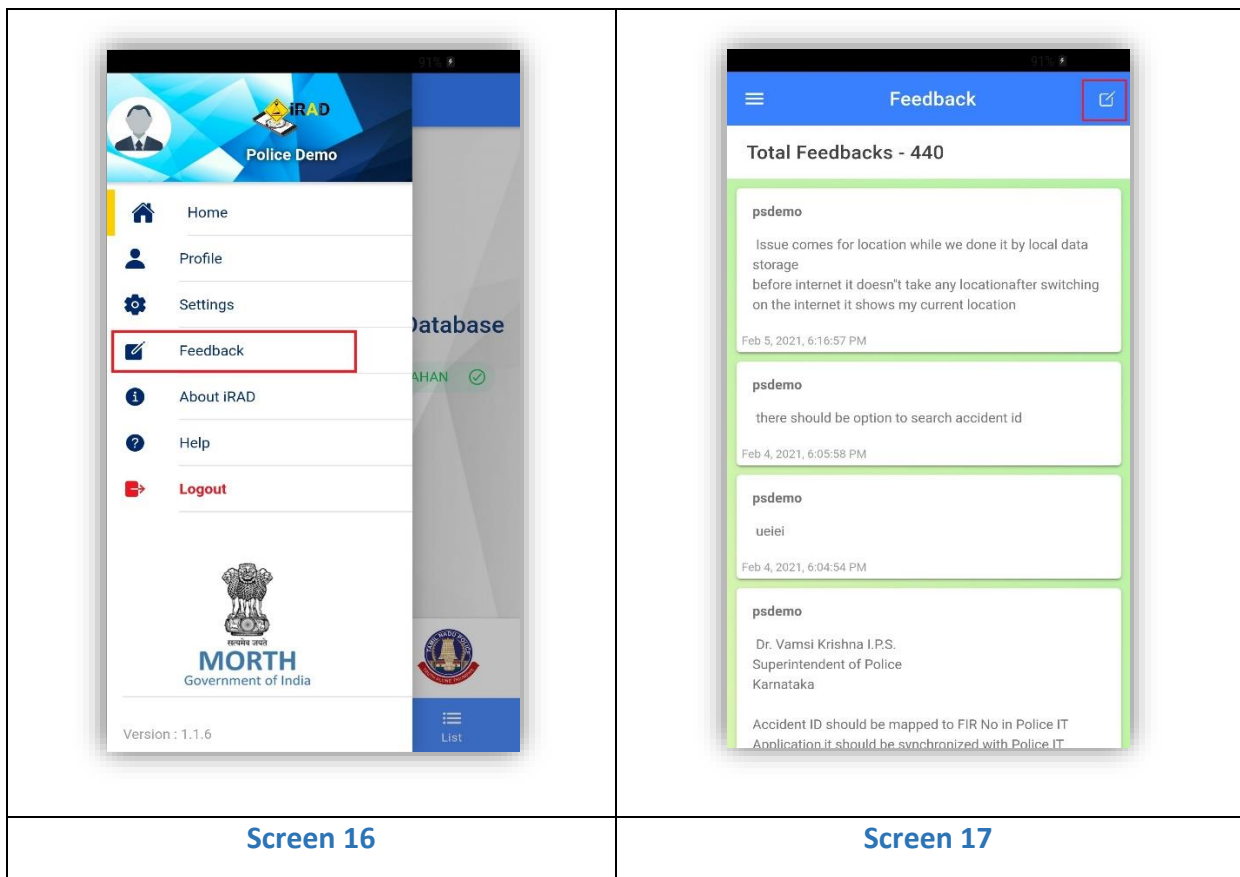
| 91% iRAD Police Demo Home Profile Settings Feedback About iRAD Help Logout Database AHAN सत्यमेव जयते MORTH Government of India Version : 1.1.6 List | 91% Feedback Total Feedbacks - 440 psdemo Issue comes for location while we done it by local data storage before internet it doesn't take any locationafter switching on the internet it shows my current location Feb 5, 2021, 6:16:57 PM psdemo there should be option to search accident id Feb 4, 2021, 6:05:58 PM psdemo ueiei Feb 4, 2021, 6:04:54 PM psdemo Dr. Vamsi Krishna I.P.S. Superintendent of Police Karnataka Accident ID should be mapped to FIR No in Police IT Application it should be synchronized with Police IT |
|---|---|
| Screen 16 | Screen 17 |